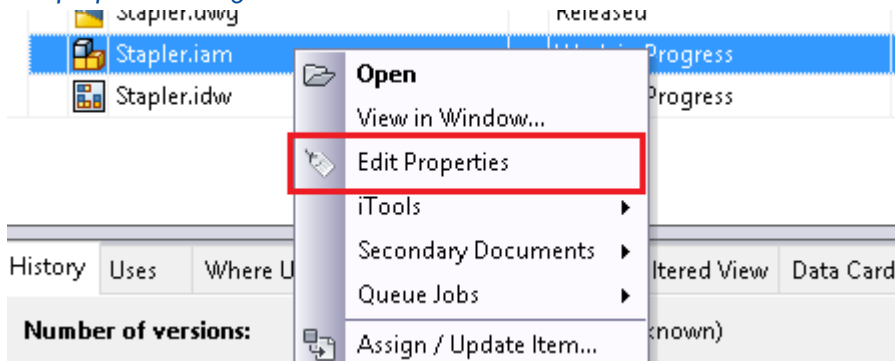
Stapler.dwg
Released
Stapler.iam
Progress
Stapler.idw
Progress
Open
View in Window...
Edit Properties
iTools
Secondary Documents
Queue Jobs
Assign / Update Item...
History
Uses
Where U
ltered View
Data Card
Number of versions:
known)